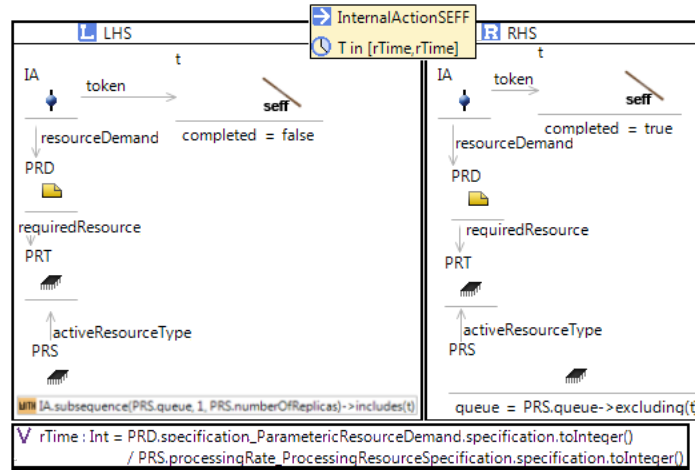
InternalActionSEFF
T in [rTime,rTime]

L LHS
t
IA
token
seff
completed = false
resourceDemand
PRD
requiredResource
PRT
activeResourceType
PRS
IA.subsequence(PRS.queue, 1, PRS.numberOfReplicas)->includes(t)

R RHS
t
IA
token
seff
completed = true
resourceDemand
PRD
requiredResource
PRT
activeResourceType
PRS
queue = PRS.queue->excluding(t

V rTime : Int = PRD.specification_ParametricResourceDemand.specification.toInteger() / PRS.processingRate_ProcessingResourceSpecification.specification.toInteger()